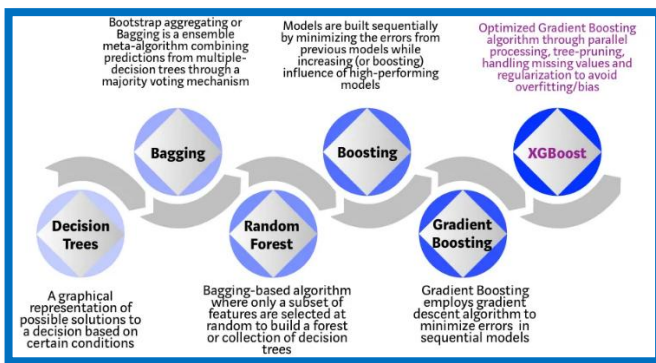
Bootstrap aggregating or Bagging is a ensemble meta-algorithm combining predictions from multiple-decision trees through a majority voting mechanism

Models are built sequentially by minimizing the errors from previous models while increasing (or boosting) influence of high-performing models

Optimized Gradient Boosting algorithm through parallel processing, tree-pruning, handling missing values and regularization to avoid overfitting/bias

Bagging

Boosting

XGBoost

Decision Trees

Random Forest

Gradient Boosting

A graphical representation of possible solutions to a decision based on certain conditions

Bagging-based algorithm where only a subset of features are selected at random to build a forest or collection of decision trees

Gradient Boosting employs gradient descent algorithm to minimize errors in sequential models